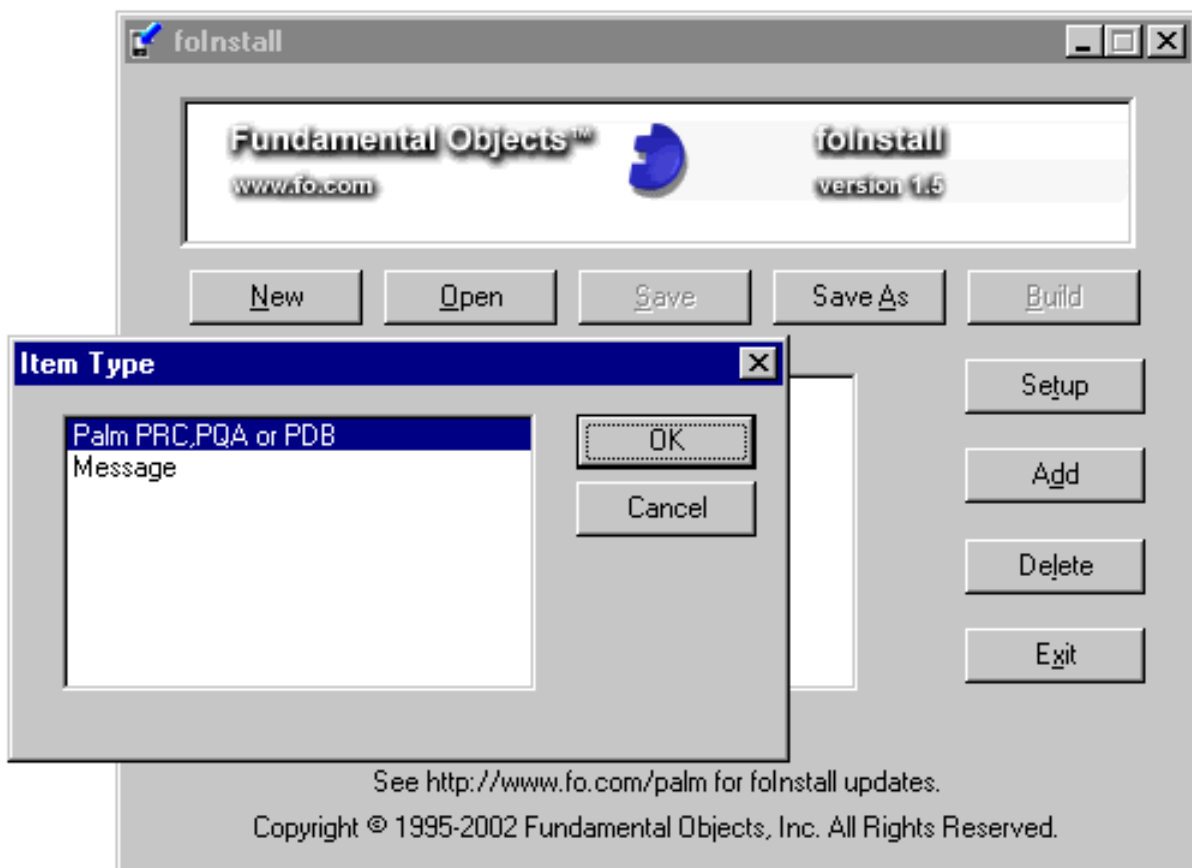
foInstall

Fundamental Objects™
www.fo.com

foInstall
version 1.5

New
Open
Save
Save As
Build

Item Type

Palm PRC,PQA or PDB
Message

OK
Cancel

Setup
Add
Delete
Exit

See http://www.fo.com/palm for foInstall updates.

Copyright © 1995-2002 Fundamental Objects, Inc. All Rights Reserved.